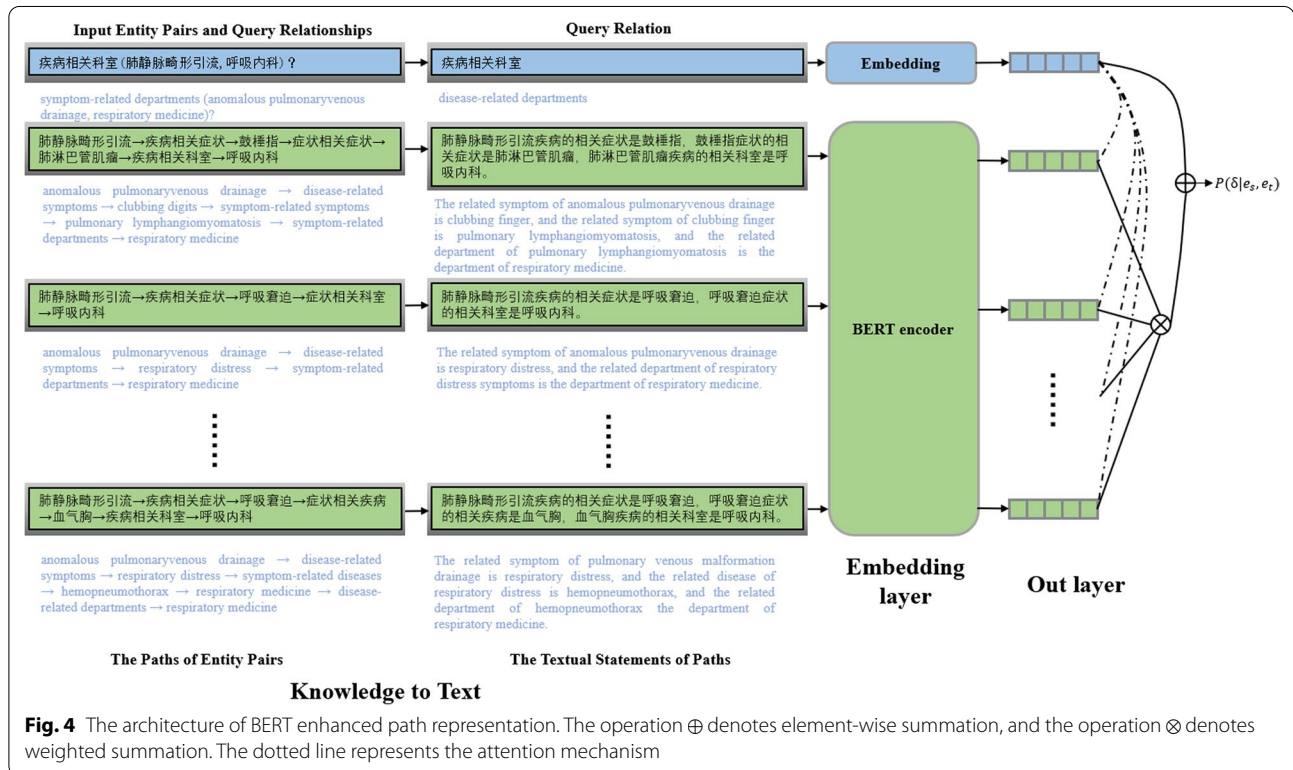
Input Entity Pairs and Query Relationships

疾病相关科室(肺静脉畸形引流, 呼吸内科)?

symptom-related departments (anomalous pulmonaryvenous drainage, respiratory medicine)?

肺静脉畸形引流→疾病相关症状→鼓槌指→症状相关症状→肺淋巴管肌瘤→疾病相关科室→呼吸内科

anomalous pulmonaryvenous drainage → disease-related symptoms → clubbing digits → symptom-related symptoms → pulmonary lymphangiomyomatosis → symptom-related departments → respiratory medicine

肺静脉畸形引流→疾病相关症状→呼吸窘迫→症状相关科室→呼吸内科

anomalous pulmonaryvenous drainage → disease-related symptoms → respiratory distress → symptom-related departments → respiratory medicine

肺静脉畸形引流→疾病相关症状→呼吸窘迫→症状相关疾病→血气胸→疾病相关科室→呼吸内科

anomalous pulmonaryvenous drainage → disease-related symptoms → respiratory distress → symptom-related diseases → hemopneumothorax → respiratory medicine → disease-related departments → respiratory medicine

The Paths of Entity Pairs

Query Relation

疾病相关科室

disease-related departments

肺静脉畸形引流疾病的相关症状是鼓槌指，鼓槌指症状的相关症状是肺淋巴管肌瘤，肺淋巴管肌瘤疾病的相关科室是呼吸内科。

The related symptom of anomalous pulmonaryvenous drainage is clubbing finger, and the related symptom of clubbing finger is pulmonary lymphangiomyomatosis, and the related department of pulmonary lymphangiomyomatosis is the department of respiratory medicine.

肺静脉畸形引流疾病的相关症状是呼吸窘迫，呼吸窘迫症状的相关科室是呼吸内科。

The related symptom of anomalous pulmonaryvenous drainage is respiratory distress, and the related department of respiratory distress symptoms is the department of respiratory medicine.

肺静脉畸形引流疾病的相关症状是呼吸窘迫，呼吸窘迫症状的相关疾病是血气胸，血气胸疾病的相关科室是呼吸内科。

The related symptom of pulmonary venous malformation drainage is respiratory distress, and the related disease of respiratory distress is hemopneumothorax, and the related department of hemopneumothorax the department of respiratory medicine.

The Textual Statements of Paths

Knowledge to Text

Embedding

BERT encoder

Embedding layer

Out layer

$P(\delta|e_s, e_t)$

Fig. 4 The architecture of BERT enhanced path representation. The operation ⊕ denotes element-wise summation, and the operation ⊗ denotes weighted summation. The dotted line represents the attention mechanism